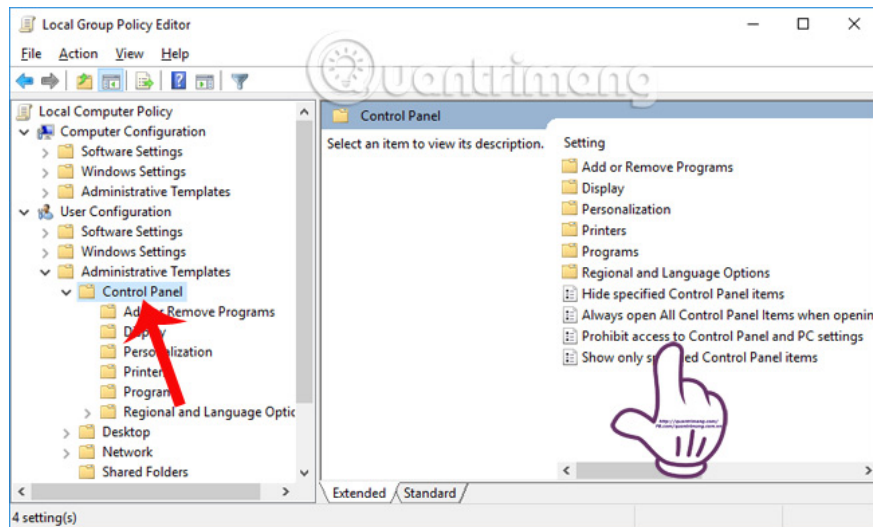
Local Group Policy Editor

File Action View Help

Quantrimang

Local Computer Policy
Computer Configuration
Software Settings
Windows Settings
Administrative Templates
User Configuration
Software Settings
Windows Settings
Administrative Templates
Control Panel
Add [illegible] Remove Programs
Di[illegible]
Personalization
Printer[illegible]
Program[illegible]
Regional and Language Optic
Desktop
Network
Shared Folders

Control Panel

Select an item to view its description.

Setting
Add or Remove Programs
Display
Personalization
Printers
Programs
Regional and Language Options
Hide specified Control Panel items
Always open All Control Panel Items when openin
Prohibit access to Control Panel and PC settings
Show only sp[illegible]ed Control Panel items

Extended Standard

4 setting(s)